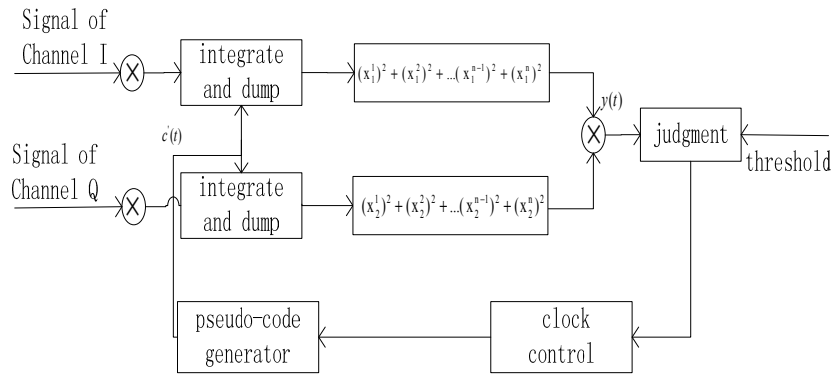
Signal of Channel I

integrate and dump

$(x_1^1)^2 + (x_1^2)^2 + ...(x_1^{n-1})^2 + (x_1^n)^2$

$y(t)$

judgment

threshold

$c'(t)$

Signal of Channel Q

integrate and dump

$(x_2^1)^2 + (x_2^2)^2 + ...(x_2^{n-1})^2 + (x_2^n)^2$

pseudo-code generator

clock control